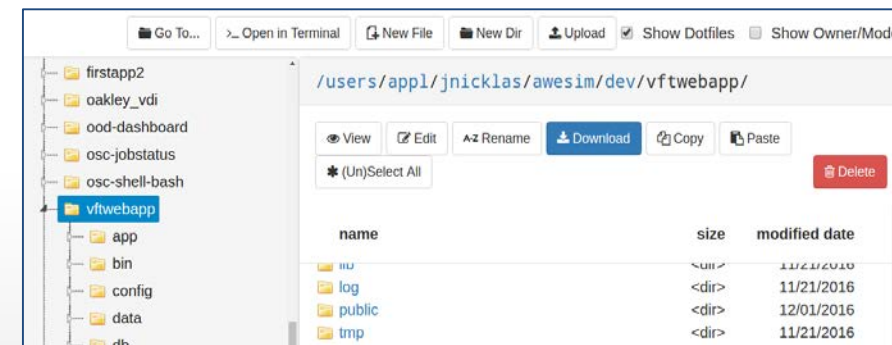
Go To... >_ Open in Terminal New File New Dir Upload Show Dotfiles Show Owner/Mod

firstapp2
oakley_vdi
ood-dashboard
osc-jobstatus
osc-shell-bash
vftwebapp
app
bin
config
data
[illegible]

/users/appl/jnicklas/awesim/dev/vftwebapp/

View Edit Rename Download Copy Paste
(Un)Select All
Delete

| name | size | modified date |
|---|---|---|
| lib | <dir> | 11/21/2016 |
| log | <dir> | 11/21/2016 |
| public | <dir> | 12/01/2016 |
| tmp | <dir> | 11/21/2016 |